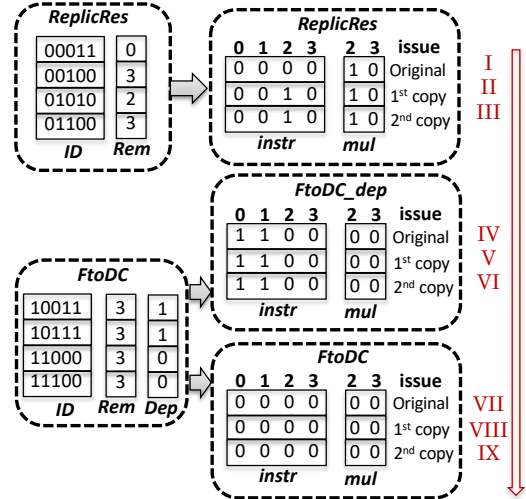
ReplicRes

| ID | Rem |
|---|---|
| 00011 | 0 |
| 00100 | 3 |
| 01010 | 2 |
| 01100 | 3 |

ReplicRes

| 0 | 1 | 2 | 3 | 2 | 3 | issue |
|---|---|---|---|---|---|---|
| 0 | 0 | 0 | 0 | 1 | 0 | Original |
| 0 | 0 | 1 | 0 | 1 | 0 | 1$^{st}$ copy |
| 0 | 0 | 1 | 0 | 1 | 0 | 2$^{nd}$ copy |

instr mul

I
II
III

FtoDC_dep

| 0 | 1 | 2 | 3 | 2 | 3 | issue |
|---|---|---|---|---|---|---|
| 1 | 1 | 0 | 0 | 0 | 0 | Original |
| 1 | 1 | 0 | 0 | 0 | 0 | 1$^{st}$ copy |
| 1 | 1 | 0 | 0 | 0 | 0 | 2$^{nd}$ copy |

instr mul

IV
V
VI

FtoDC

| ID | Rem | Dep |
|---|---|---|
| 10011 | 3 | 1 |
| 10111 | 3 | 1 |
| 11000 | 3 | 0 |
| 11100 | 3 | 0 |

FtoDC

| 0 | 1 | 2 | 3 | 2 | 3 | issue |
|---|---|---|---|---|---|---|
| 0 | 0 | 0 | 0 | 0 | 0 | Original |
| 0 | 0 | 0 | 0 | 0 | 0 | 1$^{st}$ copy |
| 0 | 0 | 0 | 0 | 0 | 0 | 2$^{nd}$ copy |

instr mul

VII
VIII
IX